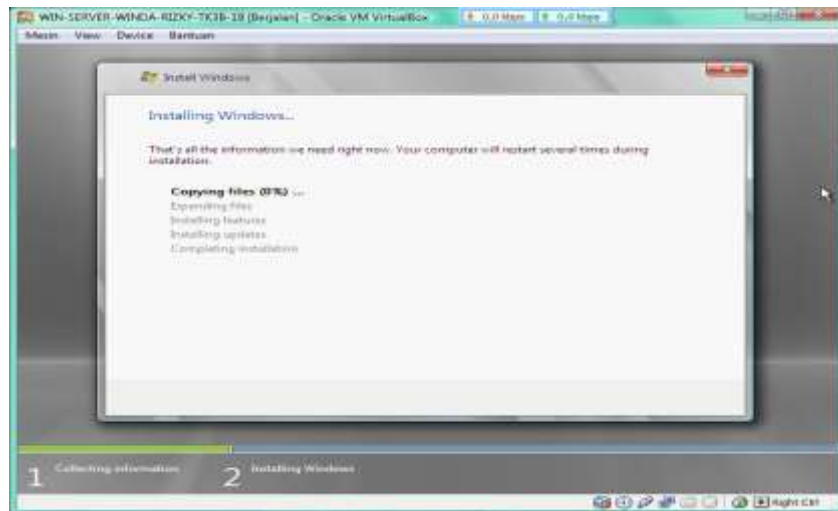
WIN-SERVER-WINDA-RIZKY-TKJB-18 [Berjalan] - Oracle VM VirtualBox
0,0 Mbps
0,0 Mbps

Mesin View Device Bantuan

Install Windows

Installing Windows...

That's all the information we need right now. Your computer will restart several times during installation.

Copying files (0%) ...
Expanding files
Installing features
Installing updates
Completing installation

1 Collecting information
2 Installing Windows

Right Ctrl